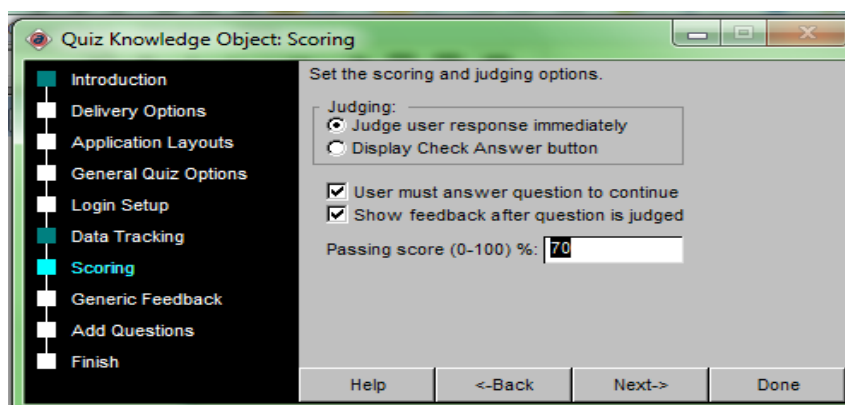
Quiz Knowledge Object: Scoring

Introduction
Delivery Options
Application Layouts
General Quiz Options
Login Setup
Data Tracking
Scoring
Generic Feedback
Add Questions
Finish

Set the scoring and judging options.

Judging:
Judge user response immediately
Display Check Answer button

User must answer question to continue
Show feedback after question is judged

Passing score (0-100) %: 70

Help
<-Back
Next->
Done